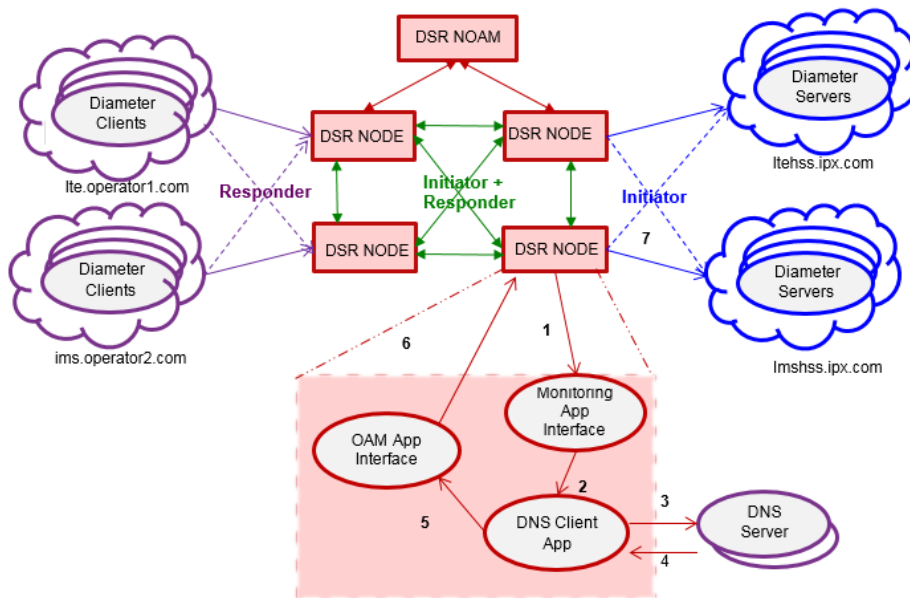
DSR NOAM

Diameter Clients

lte.operator1.com

Diameter Clients

ims.operator2.com

Responder

DSR NODE

DSR NODE

Initiator + Responder

DSR NODE

DSR NODE

Initiator

Diameter Servers

ltehss.ipx.com

7

Diameter Servers

Imshss.ipx.com

6

1

Monitoring App Interface

OAM App Interface

2

5

DNS Client App

3

DNS Server

4